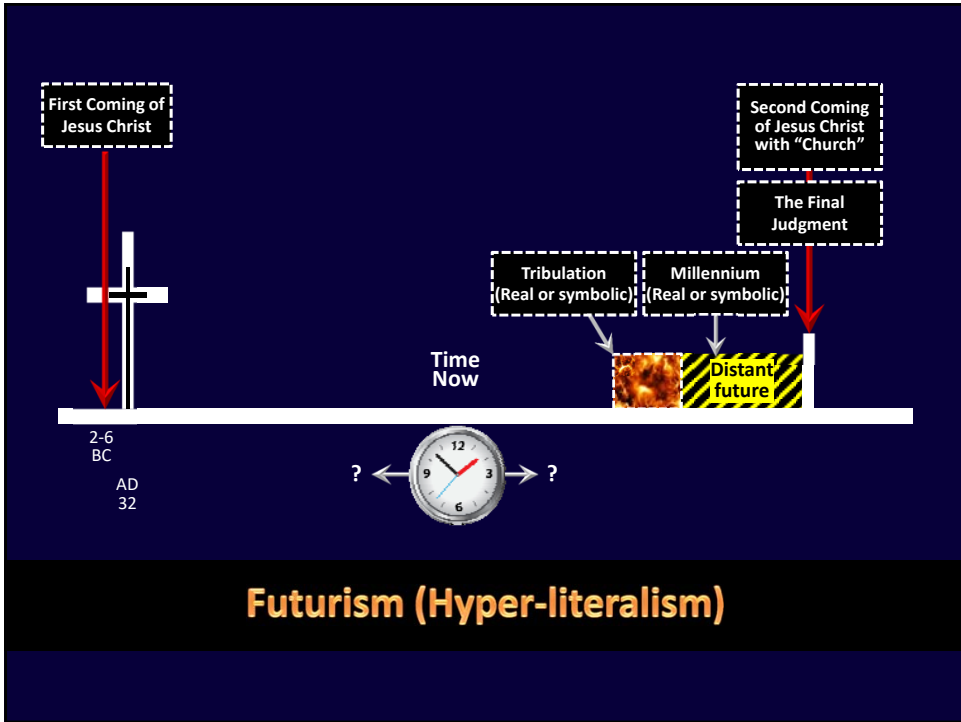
First Coming of Jesus Christ

Second Coming of Jesus Christ with "Church"

The Final Judgment

Tribulation (Real or symbolic)

Millennium (Real or symbolic)

Time Now

Distant future

2-6 BC

AD 32

? 12 3 6 9 ?

Futurism (Hyper-literalism)